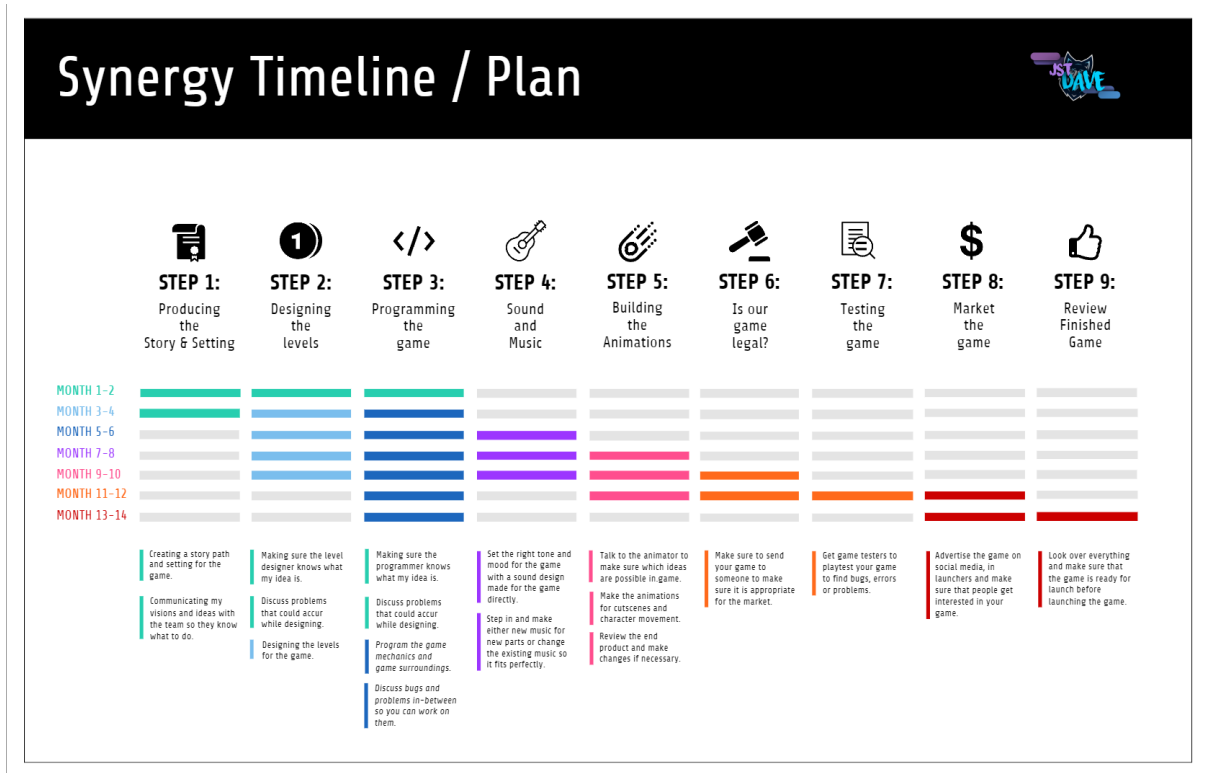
Synergy Timeline / Plan

JST DAVE

1

STEP 1:
Producing the Story & Setting

STEP 2:
Designing the levels

STEP 3:
Programming the game

STEP 4:
Sound and Music

STEP 5:
Building the Animations

STEP 6:
Is our game legal?

STEP 7:
Testing the game

$

STEP 8:
Market the game

STEP 9:
Review Finished Game

MONTH 1-2
MONTH 3-4
MONTH 5-6
MONTH 7-8
MONTH 9-10
MONTH 11-12
MONTH 13-14

Creating a story path and setting for the game.

Communicating my visions and ideas with the team so they know what to do.

Making sure the level designer knows what my idea is.

Discuss problems that could accur while designing.

Designing the levels for the game.

Making sure the programmer knows what my idea is.

Discuss problems that could accur while designing.

Program the game mechanics and game surroundings.

Discuss bugs and problems in-between so you can work on them.

Set the right tone and mood for the game with a sound design made for the game directly.

Step in and make either new music for new parts or change the existing music so it fits perfectly.

Talk to the animator to make sure which ideas are possible in game.

Make the animations for cutscenes and character movement.

Review the end product and make changes if necessary.

Make sure to send your game to someone to make sure it is appropriate for the market.

Get game testers to playtest your game to find bugs, errors or problems.

Advertise the game on social media, in launchers and make sure that people get interested in your game.

Look over everything and make sure that the game is ready for launch before launching the game.